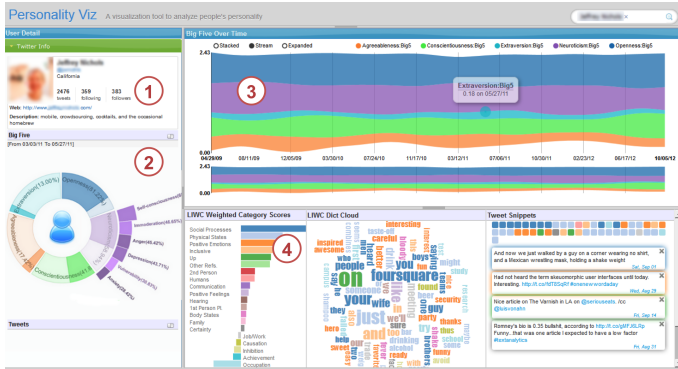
Personality Viz A visualization tool to analyze people's personality

User Detail

Twitter Info

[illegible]
California

2476 tweets 359 following 383 followers

Web: http://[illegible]

Description: mobile, crowdsourcing, cocktails, and the occasional homebrew

1

Big Five

[From 03/03/11 To 05/27/11]

2

Openness(13.00%)

Conscientiousness

Anger(46.42%)

Depression(43.71%)

Anxiety(6.42%)

Tweets

Big Five Over Time

Stacked Stream Expanded

Agreeableness:Big5 Conscientiousness:Big5 Extraversion:Big5 Neuroticism:Big5 Openness:Big5

2.43

3

Extraversion:Big5
0.18 on 05/27/11

0.00

04/29/09 08/11/09 12/05/09 03/30/10 07/24/10 11/17/10 03/12/11 07/06/11 10/30/11 02/23/12 06/17/12 10/06/12

2.43

LIWC Weighted Category Scores

Social Processes
Physical States
Positive Emotions
Inclusive
Up
Other Refs
2nd Person
Humans
Communication
Positive Feelings
Hearing
1st Person Pl.
Body States
Family
Certainty

4

Job/Work
Causation
Inhibition
Achievement
Occupation

LIWC Dict Cloud

interesting
inspired
awesome
who
people
on
foursquare
your
wife
just
and
thanks
security
boys
love
tweet
help
friends
sweet
brothers
ready

Tweet Snippets

And now we just walked by a guy on a corner wearing no shirt, and a Mexican wrestling mask, holding a shake weight
Sat, Sep 01

Had not heard the term skeuomorphic user interfaces until today. Interesting. http://t.co/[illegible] #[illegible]
Wed, Aug 29

Nice article on The Varnish in LA on @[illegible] /cc @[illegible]
Fri, Sep 14

Romney's bio is 0.35 bullshit, according to http://t.co/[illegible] Funny...that was one article I expected to have a lower factor #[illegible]
Fri, Aug 31